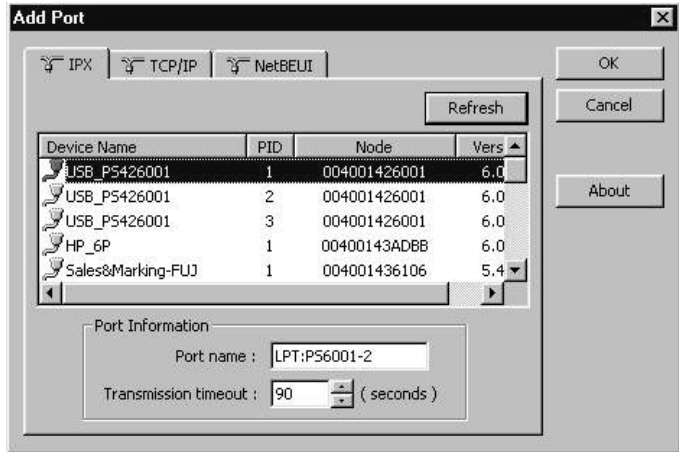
Add Port

IPX | TCP/IP | NetBEUI

OK

Cancel

Refresh

About

| Device Name | PID | Node | Vers |
|---|---|---|---|
| USB_PS426001 | 1 | 004001426001 | 6.0 |
| USB_PS426001 | 2 | 004001426001 | 6.0 |
| USB_PS426001 | 3 | 004001426001 | 6.0 |
| HP_6P | 1 | 00400143ADBB | 6.0 |
| Sales&Marking-FUJ | 1 | 004001436106 | 5.4 |

Port Information

Port name : LPT:PS6001-2

Transmission timeout : 90 ( seconds )